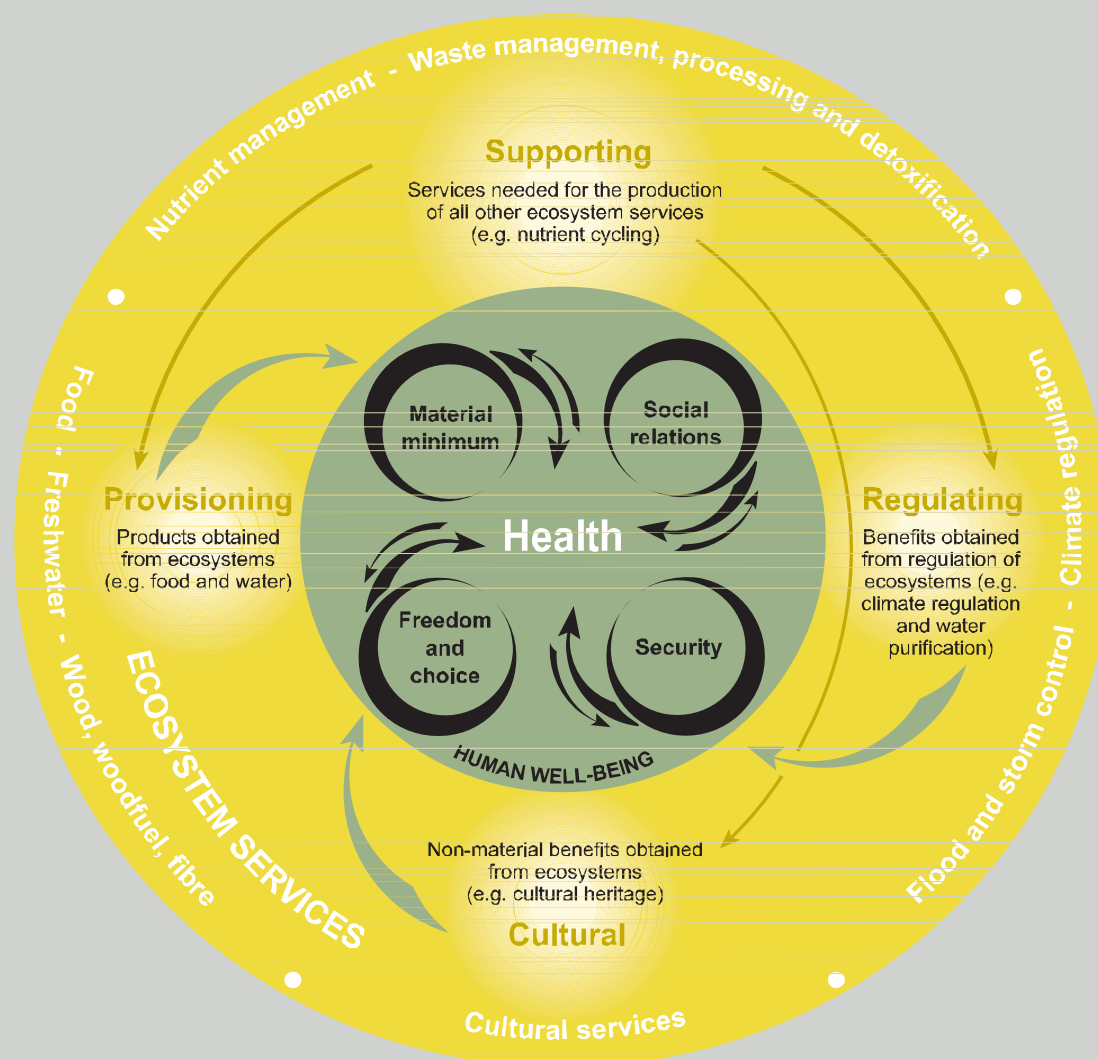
Nutrient management - Waste management, processing and detoxification

Supporting

Services needed for the production of all other ecosystem services (e.g. nutrient cycling)

Climate regulation - Flood and storm control

Regulating

Benefits obtained from regulation of ecosystems (e.g. climate regulation and water purification)

Material minimum

Social relations

Health

Freedom and choice

Security

HUMAN WELL-BEING

Food - Freshwater - Wood, woodfuel, fibre

Provisioning

Products obtained from ecosystems (e.g. food and water)

ECOSYSTEM SERVICES

Non-material benefits obtained from ecosystems (e.g. cultural heritage)

Cultural

Cultural services